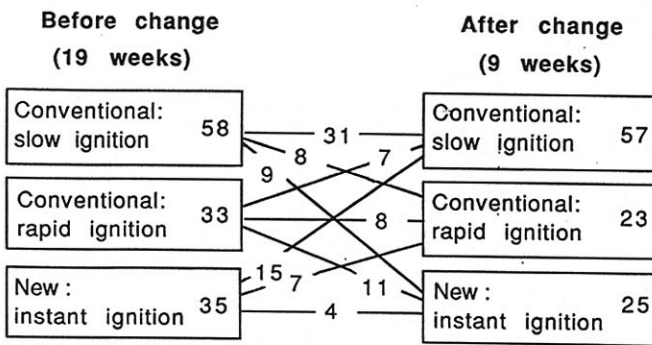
Before change
(19 weeks)

Conventional: slow ignition 58

Conventional: rapid ignition 33

New : instant ignition 35

After change
(9 weeks)

Conventional: slow ignition 57

Conventional: rapid ignition 23

New : instant ignition 25

31
8
9
7
8
15
7
11
4